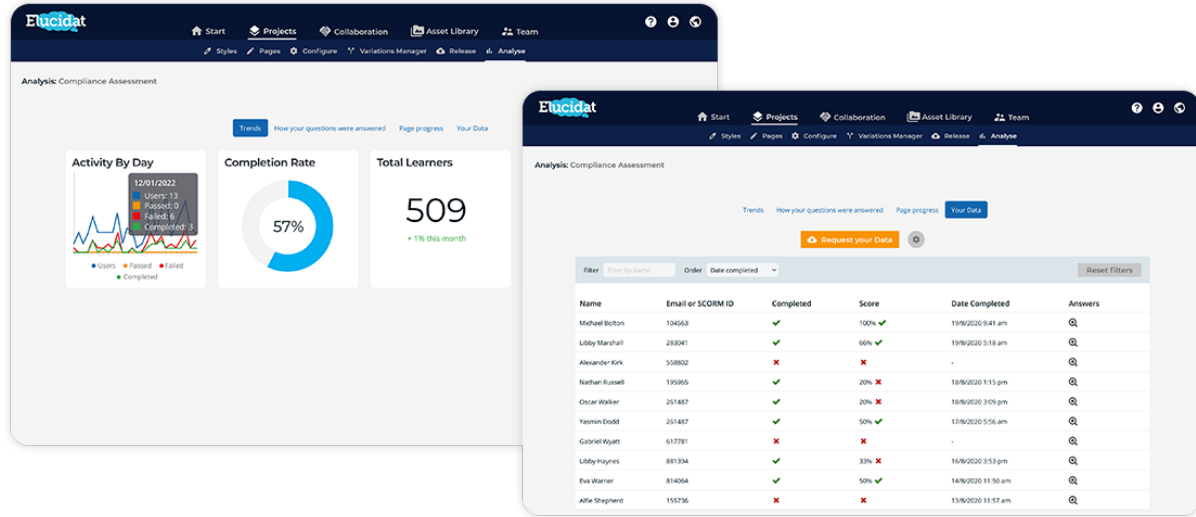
Elucidat

Start Projects Collaboration Asset Library Team

Styles Pages Configure Variations Manager Release Analyse

Analysis: Compliance Assessment

Trends How your questions were answered Page progress Your Data

Activity By Day

12/01/2022
Users: 13
Passed: 0
Failed: 6
Completed: 3

Users Passed Failed Completed

Completion Rate

57%

Total Learners

509

+ 1% this month

Elucidat

Start Projects Collaboration Asset Library Team

Styles Pages Configure Variations Manager Release Analyse

Analysis: Compliance Assessment

Trends How your questions were answered Page progress Your Data

Request your Data

Filter Filter by name Order Date completed Reset filters

| Name | Email or SCORM ID | Completed | Score | Date Completed | Answers |
|---|---|---|---|---|---|
| Michael Bolton | 104563 | ✔ | 100% ✔ | 19/8/2020 9:41 am | |
| Libby Marshall | 283041 | ✔ | 66% ✔ | 19/8/2020 5:18 am | |
| Alexander Kirk | 558802 | ✖ | ✖ | - | |
| Nathan Russell | 195965 | ✔ | 20% ✖ | 18/8/2020 1:15 pm | |
| Oscar Walker | 261487 | ✔ | ✖ | 18/8/2020 3:09 pm | |
| Yasmin Dodd | 261487 | ✔ | 50% ✔ | 17/8/2020 5:56 am | |
| Gabriel Wyatt | 617781 | ✖ | ✖ | - | |
| Libby Haynes | 881394 | ✔ | 33% ✖ | 16/8/2020 3:53 pm | |
| Eva Warner | 814064 | ✔ | 50% ✔ | 14/8/2020 11:50 am | |
| Alfie Shepherd | 155736 | ✖ | ✖ | 13/8/2020 11:57 am | |